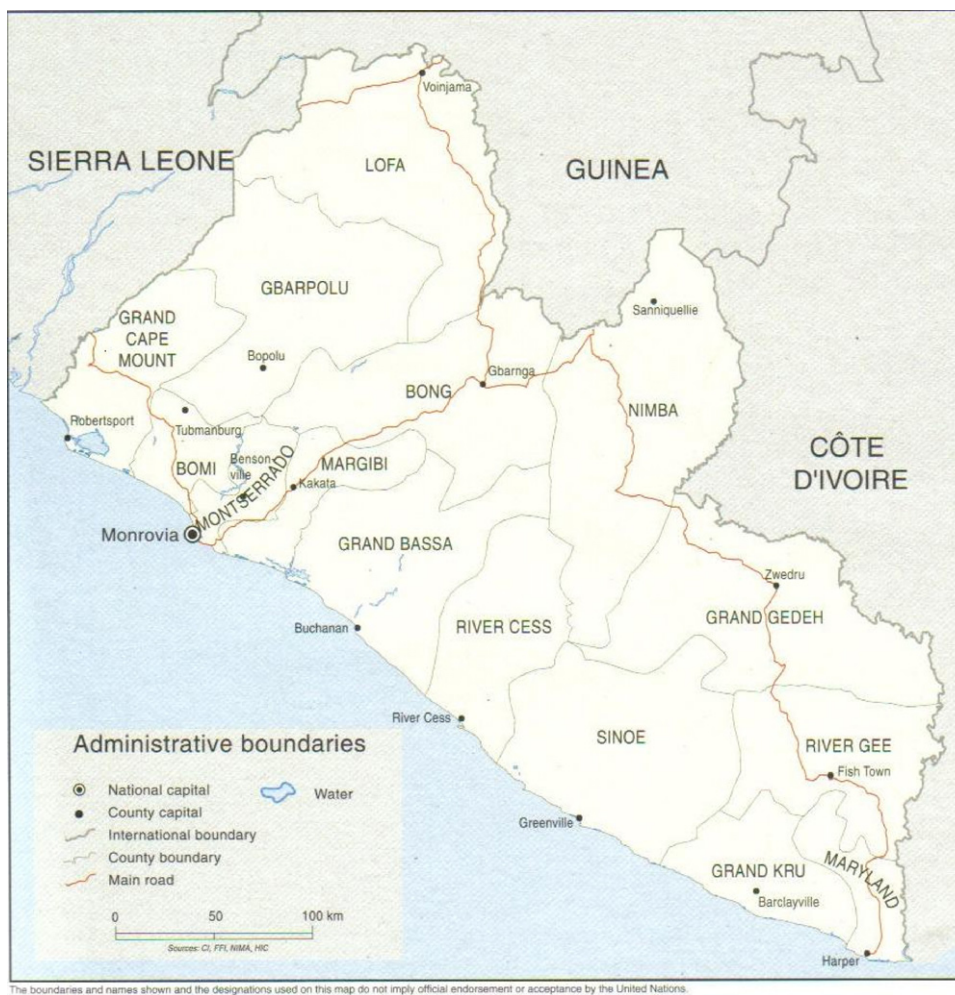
SIERRA LEONE

GUINEA

CÔTE D'IVOIRE

Voinjama

LOFA

GBARPOLU

GRAND CAPE MOUNT

Bopolu

Sanniquellie

Gbarnga

BONG

NIMBA

Robertsport

Tubmanburg

BOMI

Bensonville

MONTSERRADO

MARGIBI

Kakata

Monrovia

GRAND BASSA

Zwedru

GRAND GEDEH

Buchanan

RIVER CESS

River Cess

SINOE

RIVER GEE

Fish Town

Greenville

GRAND KRU

MARYLAND

Barclayville

Harper

Administrative boundaries

National capital

County capital

International boundary

County boundary

Main road

Water

0 50 100 km

Sources: CI, FFI, NIMA, HIC

The boundaries and names shown and the designations used on this map do not imply official endorsement or acceptance by the United Nations.